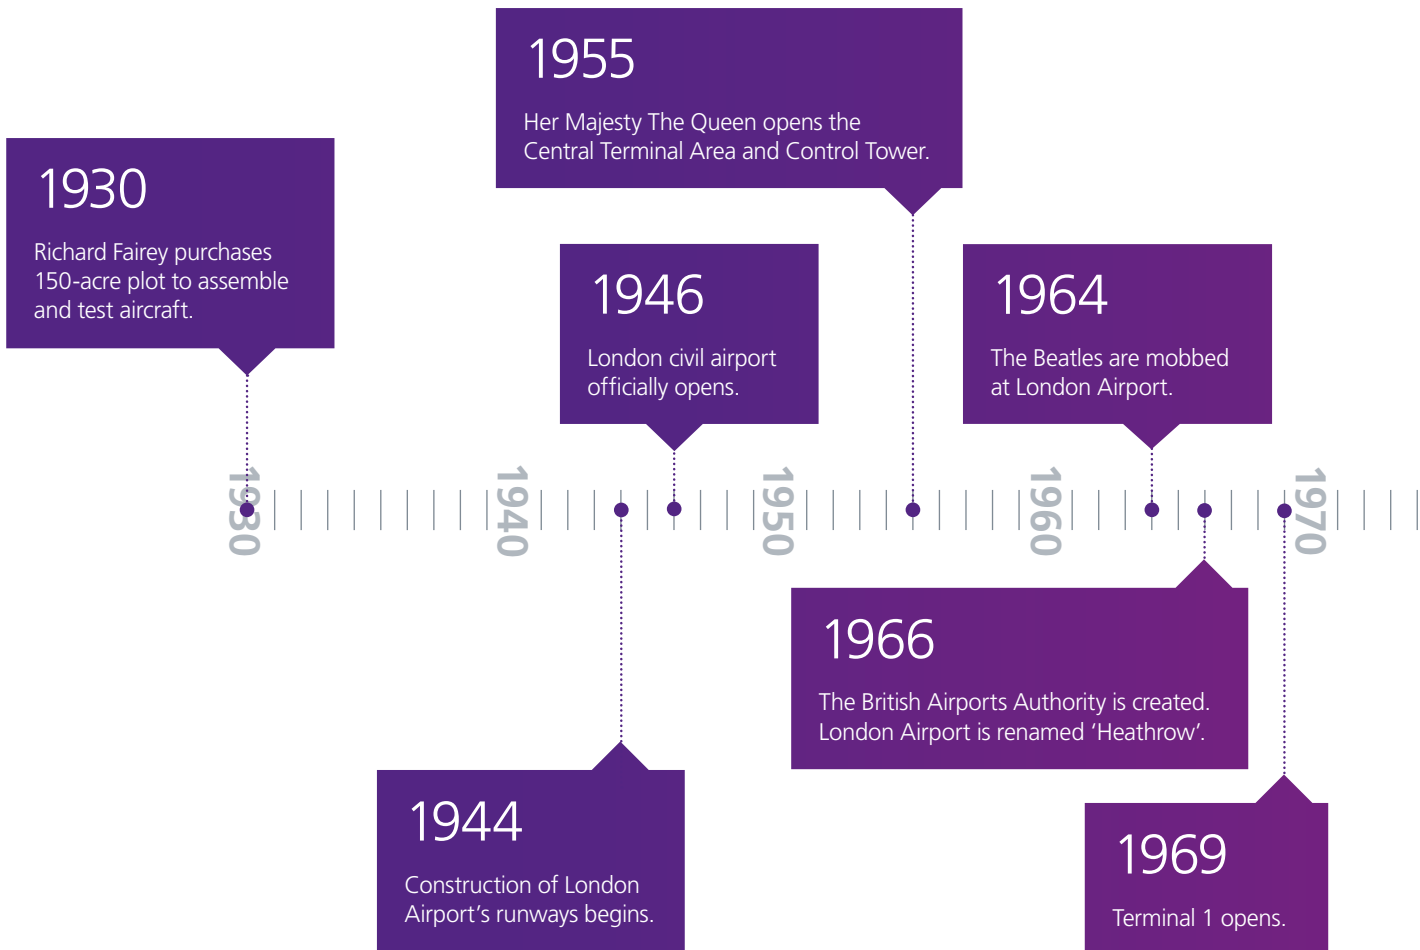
1955

Her Majesty The Queen opens the Central Terminal Area and Control Tower.

1930

Richard Fairey purchases 150-acre plot to assemble and test aircraft.

1946

London civil airport officially opens.

1964

The Beatles are mobbed at London Airport.

1930 1940 1950 1960 1970

1966

The British Airports Authority is created. London Airport is renamed ‘Heathrow’.

1944

Construction of London Airport’s runways begins.

1969

Terminal 1 opens.